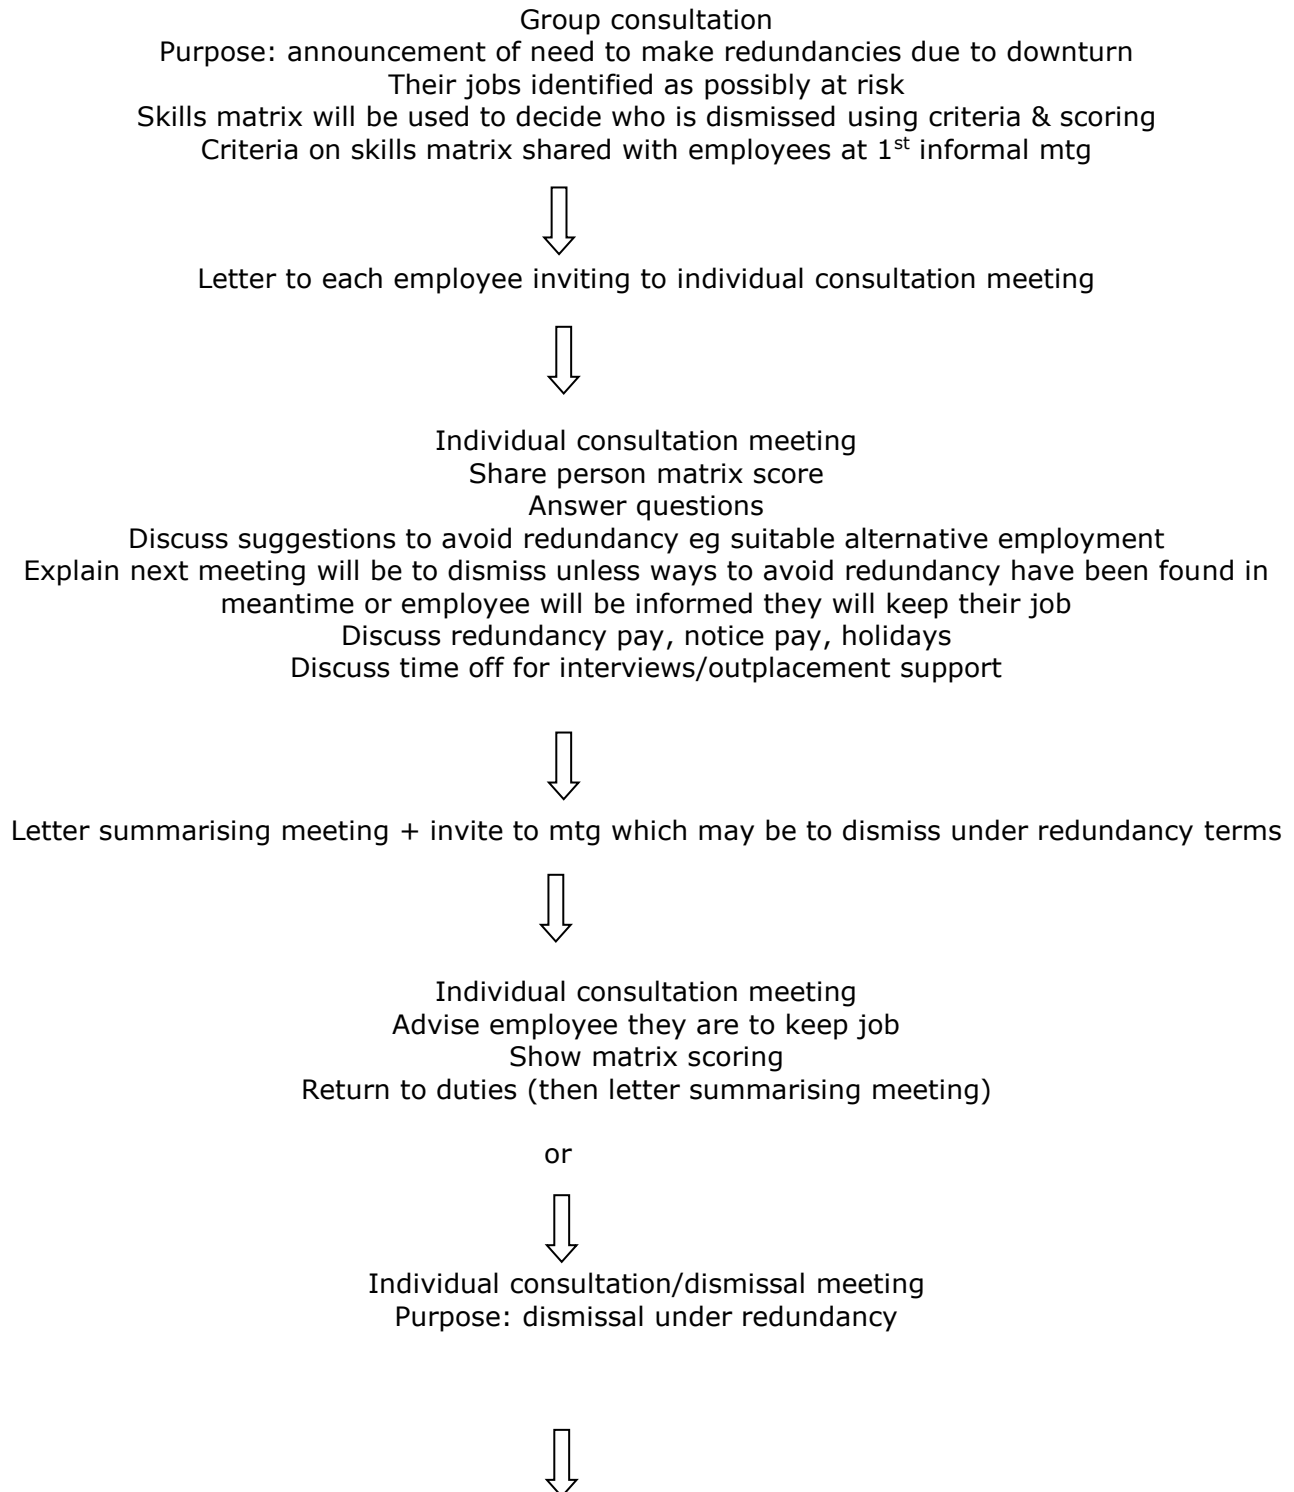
Group consultation
Purpose: announcement of need to make redundancies due to downturn
Their jobs identified as possibly at risk
Skills matrix will be used to decide who is dismissed using criteria & scoring
Criteria on skills matrix shared with employees at 1$^{st}$ informal mtg

Letter to each employee inviting to individual consultation meeting

Individual consultation meeting
Share person matrix score
Answer questions
Discuss suggestions to avoid redundancy eg suitable alternative employment
Explain next meeting will be to dismiss unless ways to avoid redundancy have been found in meantime or employee will be informed they will keep their job
Discuss redundancy pay, notice pay, holidays
Discuss time off for interviews/outplacement support

Letter summarising meeting + invite to mtg which may be to dismiss under redundancy terms

Individual consultation meeting
Advise employee they are to keep job
Show matrix scoring
Return to duties (then letter summarising meeting)

or

Individual consultation/dismissal meeting
Purpose: dismissal under redundancy